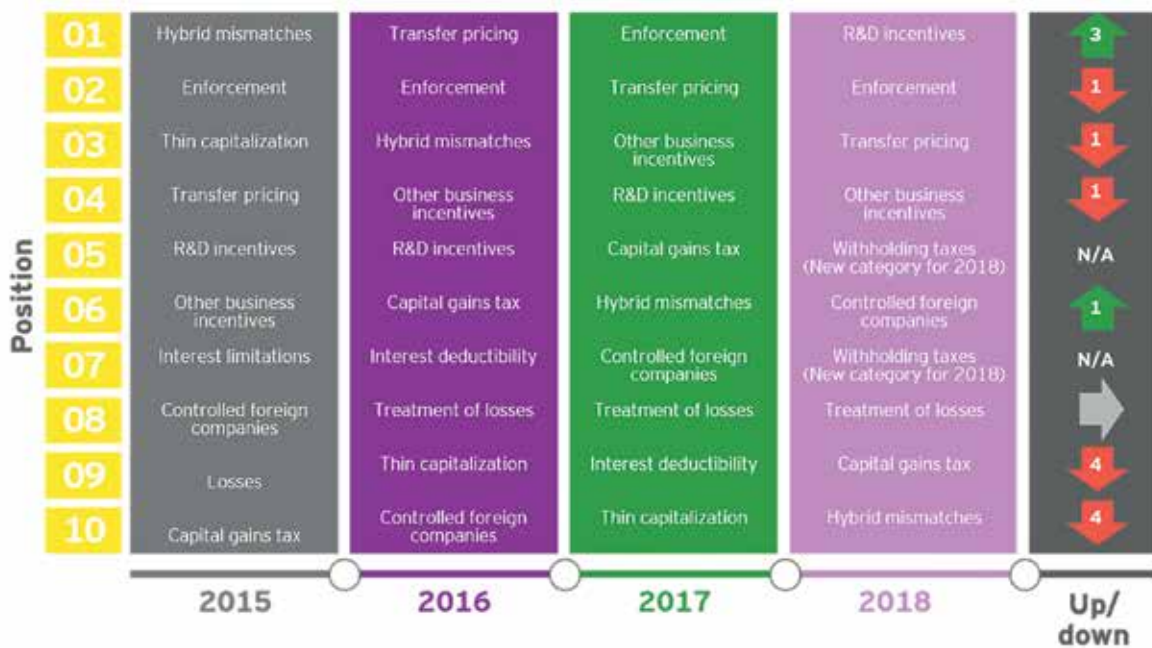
| Position | 2015 | 2016 | 2017 | 2018 | Up/down |
|---|---|---|---|---|---|
| 01 | Hybrid mismatches | Transfer pricing | Enforcement | R&D incentives | 3 |
| 02 | Enforcement | Enforcement | Transfer pricing | Enforcement | 1 |
| 03 | Thin capitalization | Hybrid mismatches | Other business incentives | Transfer pricing | 1 |
| 04 | Transfer pricing | Other business incentives | R&D incentives | Other business incentives | 1 |
| 05 | R&D incentives | R&D incentives | Capital gains tax | Withholding taxes (New category for 2018) | N/A |
| 06 | Other business incentives | Capital gains tax | Hybrid mismatches | Controlled foreign companies | 1 |
| 07 | Interest limitations | Interest deductibility | Controlled foreign companies | Withholding taxes (New category for 2018) | N/A |
| 08 | Controlled foreign companies | Treatment of losses | Treatment of losses | Treatment of losses | |
| 09 | Losses | Thin capitalization | Interest deductibility | Capital gains tax | 4 |
| 10 | Capital gains tax | Controlled foreign companies | Thin capitalization | Hybrid mismatches | 4 |